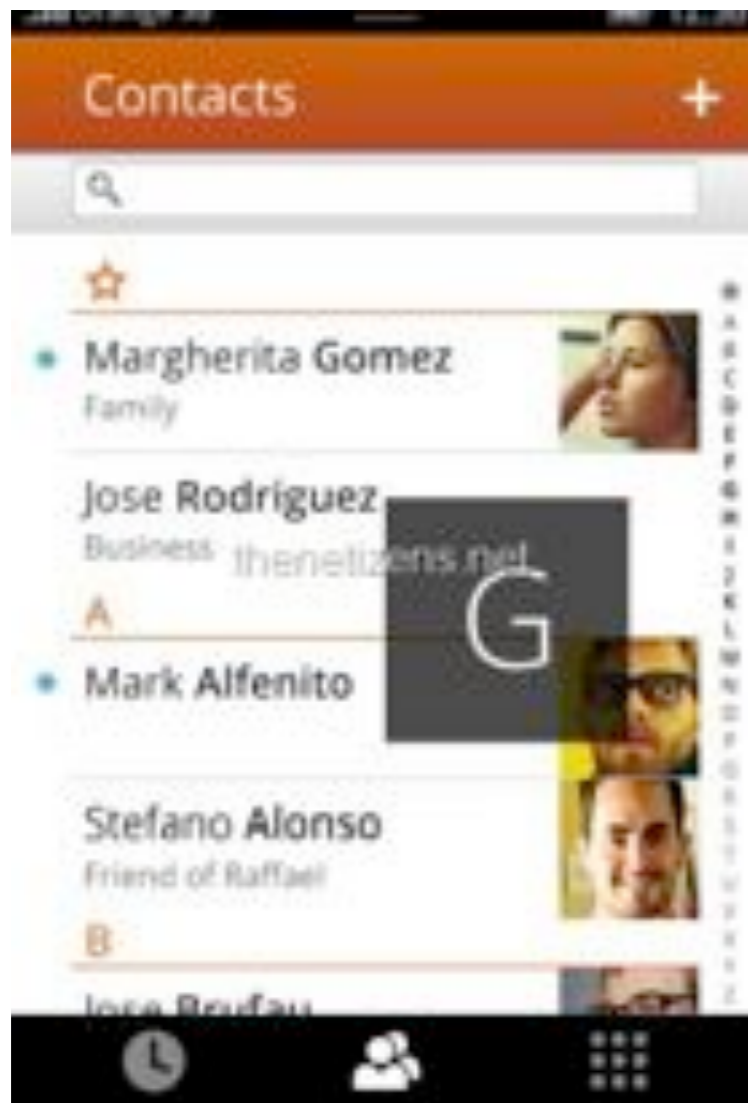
Orange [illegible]

Contacts +

Margherita Gomez
Family

Jose Rodriguez
Business

thenetizens.net

G

A

Mark Alfenito

Stefano Alonso
Friend of Raffael

B

Jose Brufau

#
A
B
C
D
E
F
G
H
I
J
K
L
M
N
O
P
Q
R
S
T
U
V
W
X
Y
Z